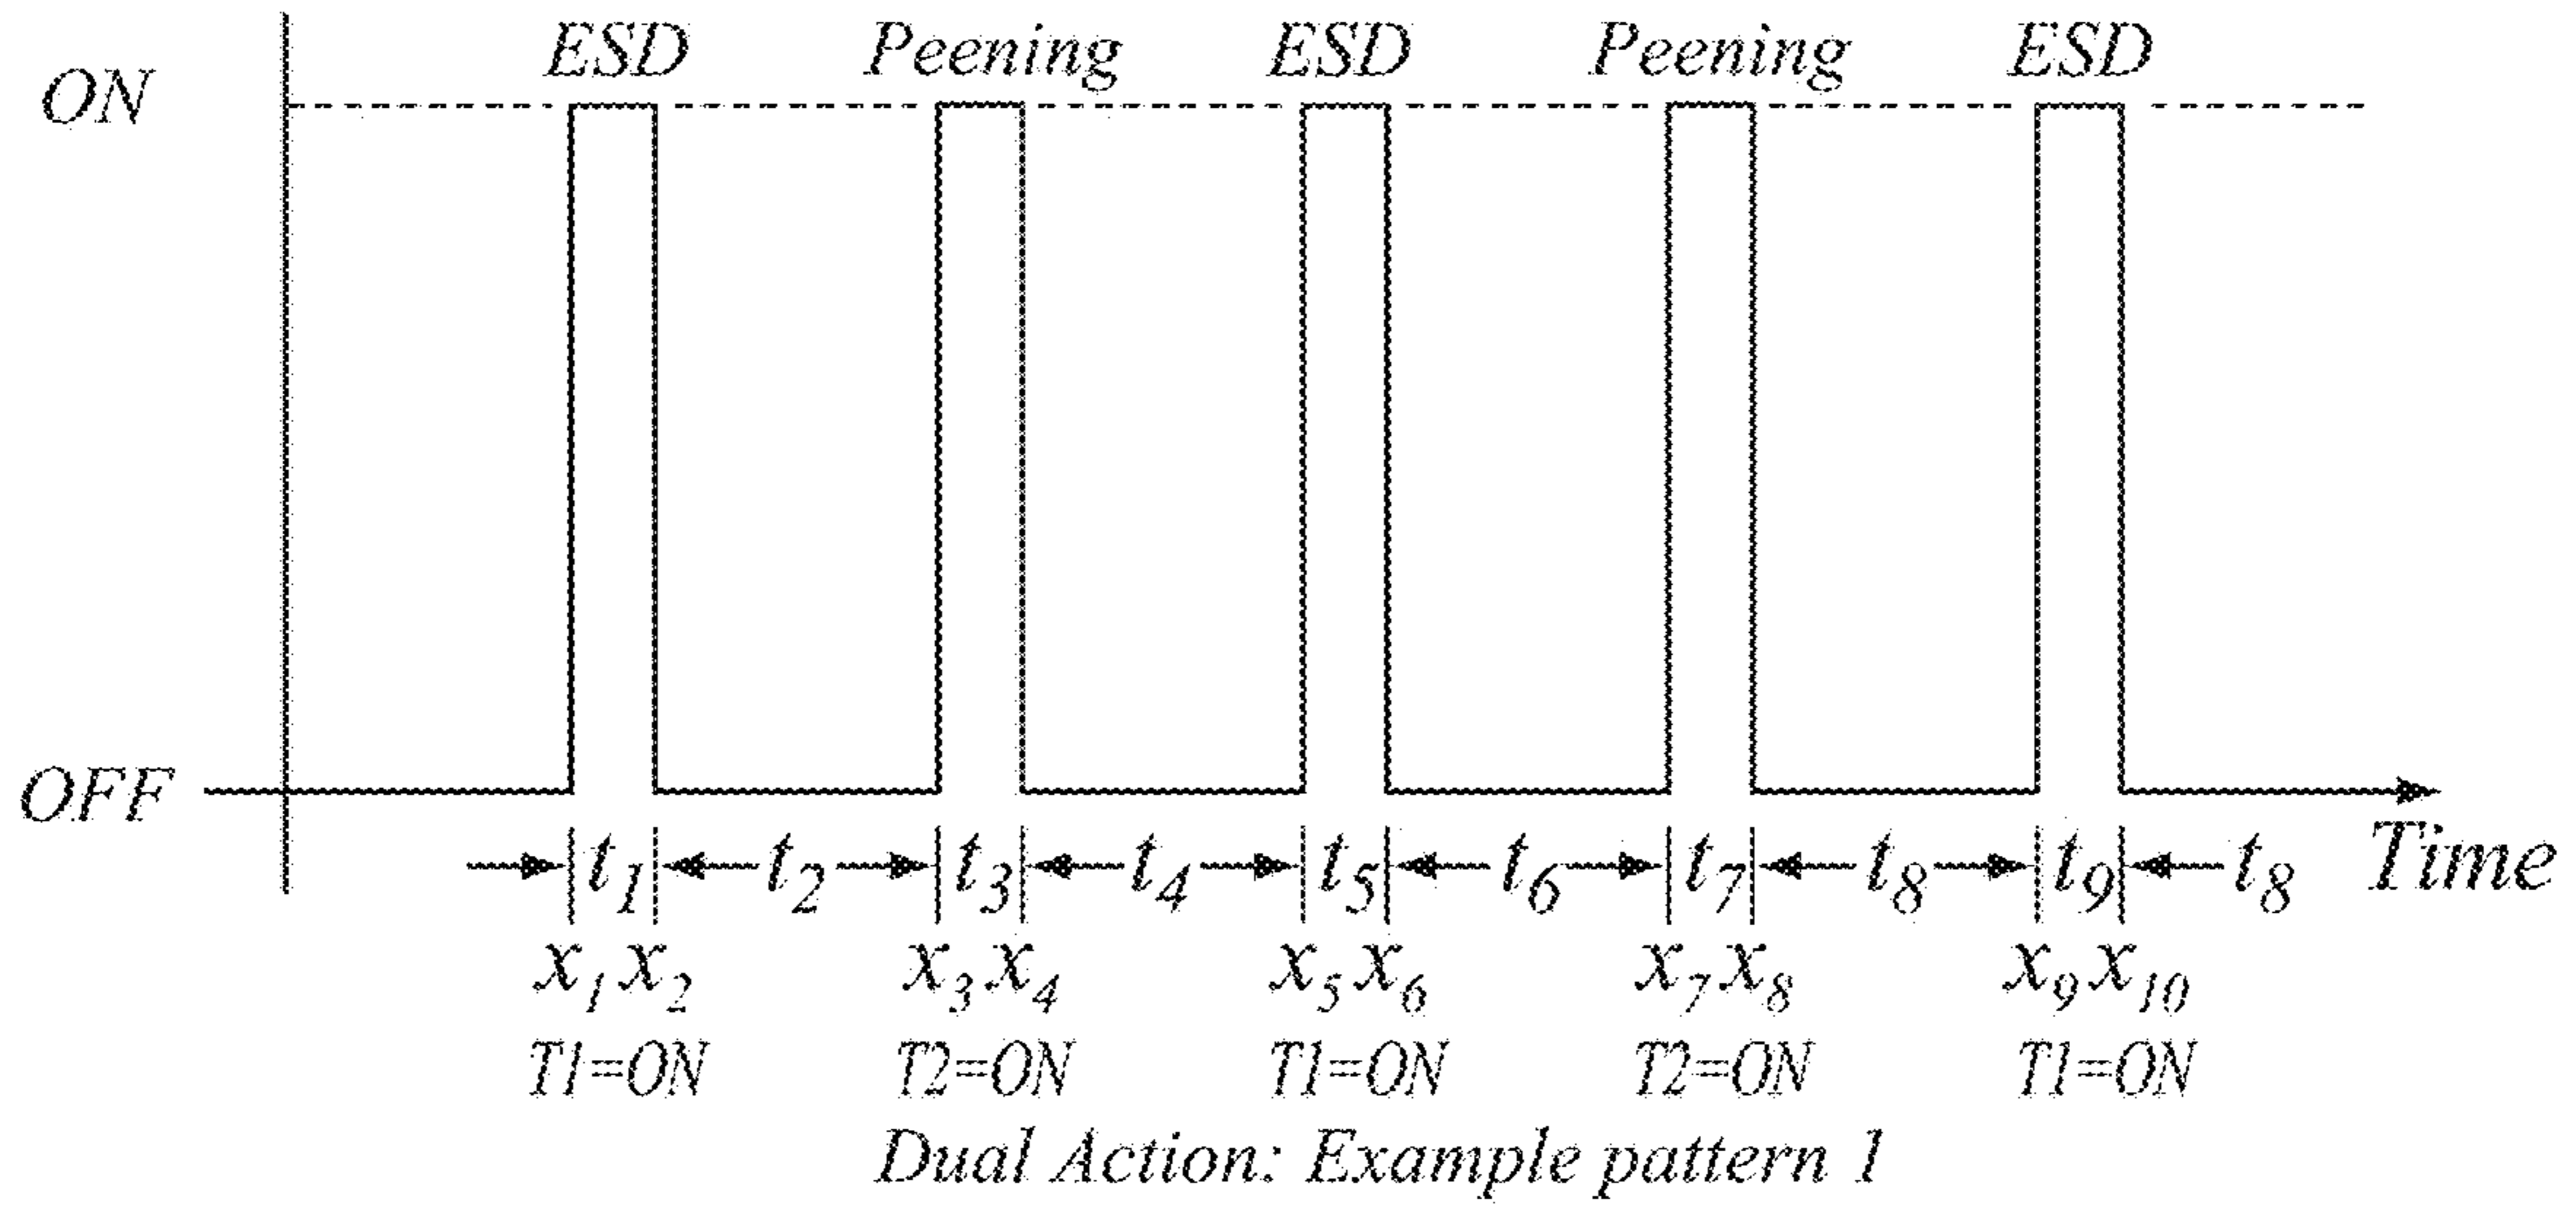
ESD Peening ESD Peening ESD

ON

OFF

$t_1$ $t_2$ $t_3$ $t_4$ $t_5$ $t_6$ $t_7$ $t_8$ $t_9$ $t_8$ Time

$x_1 x_2$ $x_3 x_4$ $x_5 x_6$ $x_7 x_8$ $x_9 x_{10}$

T1=ON T2=ON T1=ON T2=ON T1=ON

Dual Action: Example pattern 1